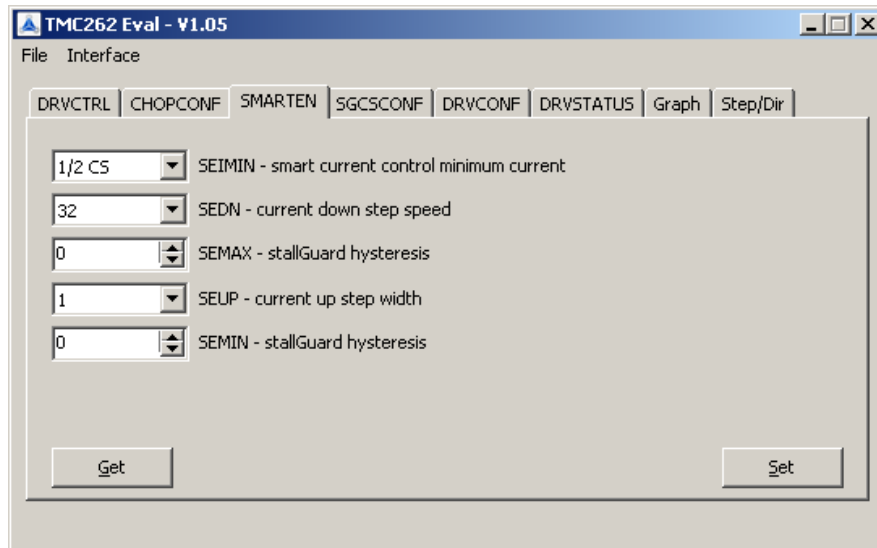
TMC262 Eval - V1.05

File Interface

DRVCTRL CHOPCONF SMARTEN SGCSCONF DRVCONF DRVSTATUS Graph Step/Dir

1/2 CS SEIMIN - smart current control minimum current

32 SEDN - current down step speed

0 SEMAX - stallGuard hysteresis

1 SEUP - current up step width

0 SEMIN - stallGuard hysteresis

Get

Set